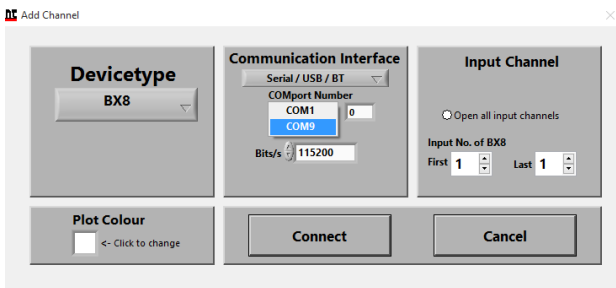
Add Channel

Devicetype

BX8

Communication Interface

Serial / USB / BT

COMport Number

COM1

COM9

0

Bits/s 115200

Input Channel

Open all input channels

Input No. of BX8

First 1

Last 1

Plot Colour

<- Click to change

Connect

Cancel